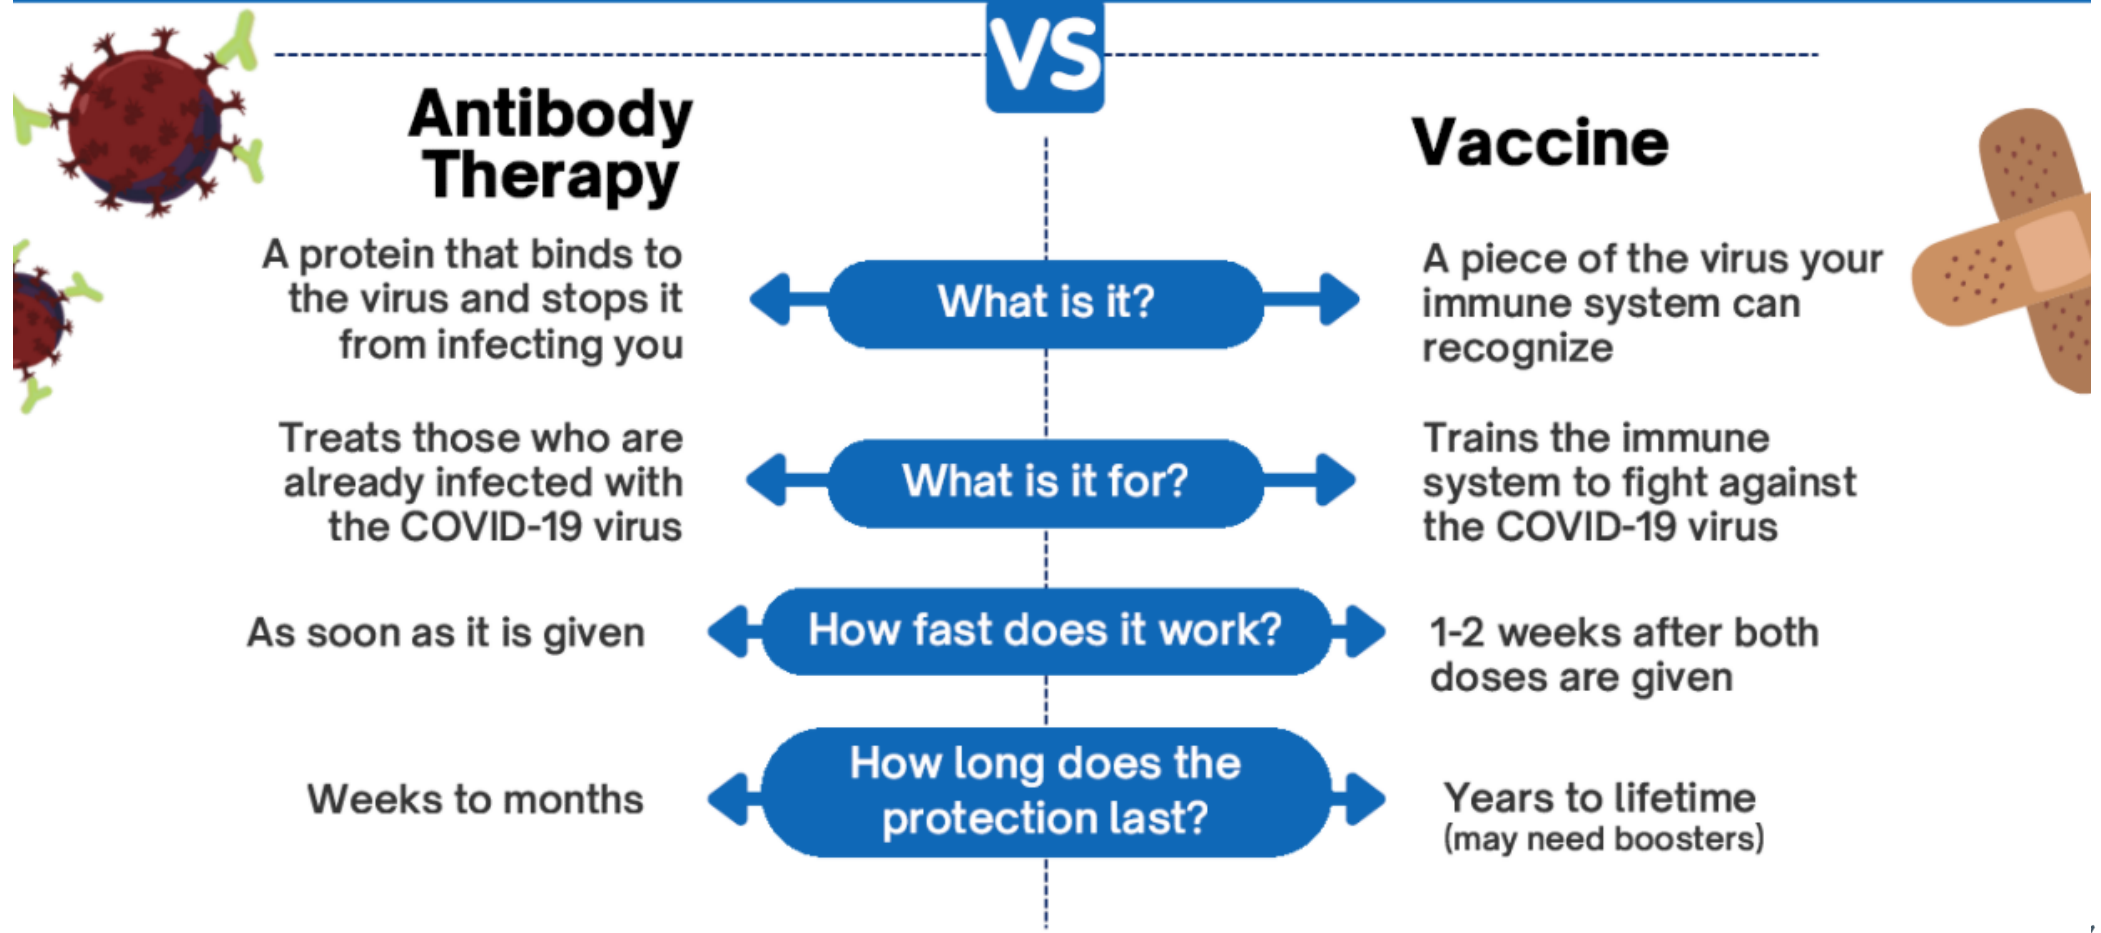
VS

Antibody Therapy

Vaccine

A protein that binds to the virus and stops it from infecting you

What is it?

A piece of the virus your immune system can recognize

Treats those who are already infected with the COVID-19 virus

What is it for?

Trains the immune system to fight against the COVID-19 virus

As soon as it is given

How fast does it work?

1-2 weeks after both doses are given

Weeks to months

How long does the protection last?

Years to lifetime (may need boosters)